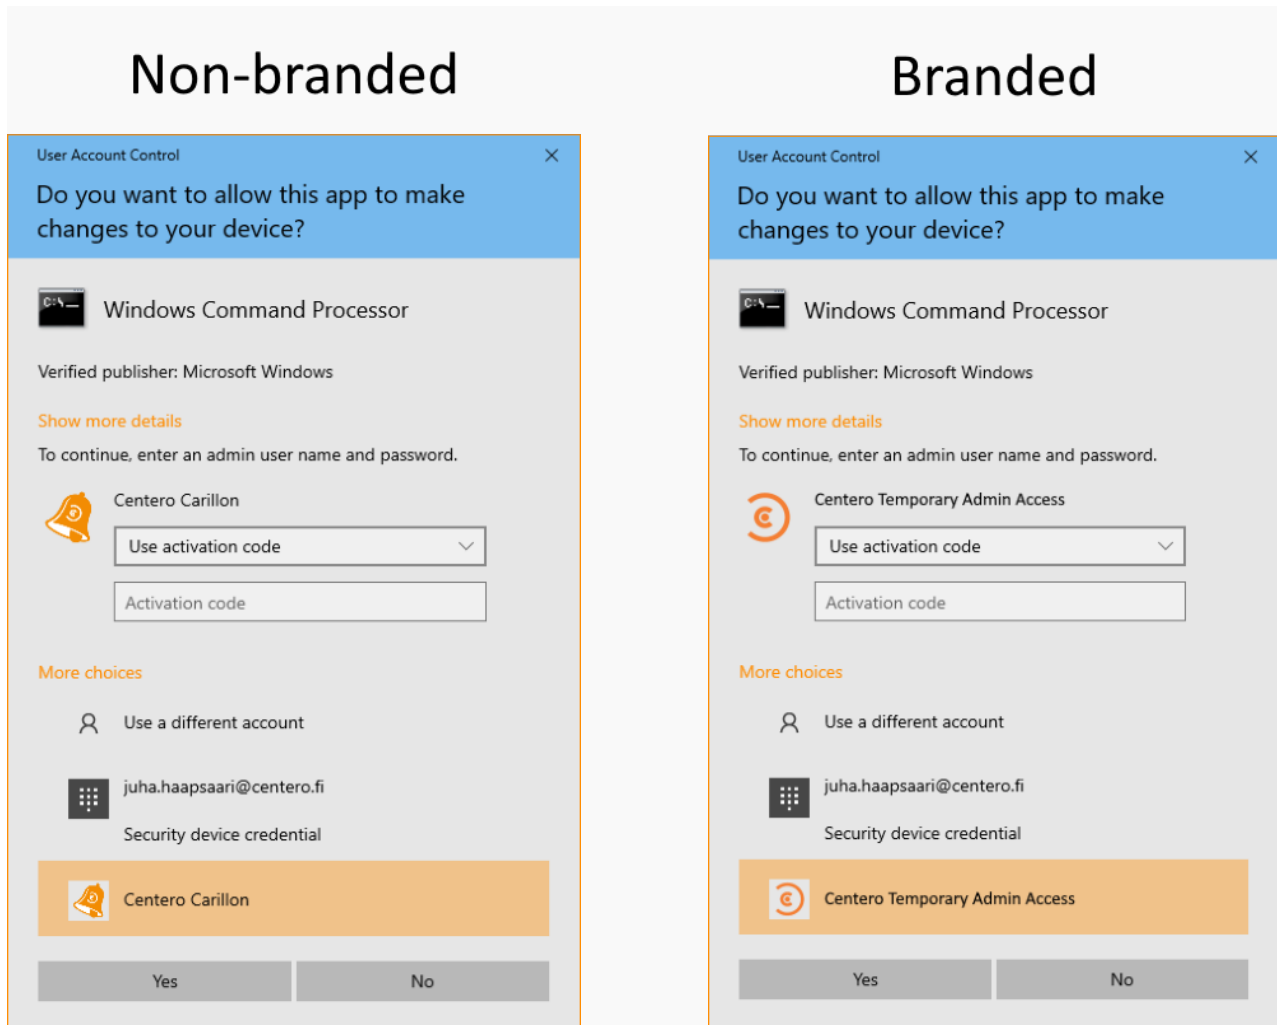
Non-branded

User Account Control
×
Do you want to allow this app to make changes to your device?

C:\_
Windows Command Processor

Verified publisher: Microsoft Windows

Show more details

To continue, enter an admin user name and password.

Centero Carillon

Use activation code

Activation code

More choices

Use a different account

juha.haapsaari@centero.fi

Security device credential

Centero Carillon

Yes
No

Branded

User Account Control
×
Do you want to allow this app to make changes to your device?

C:\_
Windows Command Processor

Verified publisher: Microsoft Windows

Show more details

To continue, enter an admin user name and password.

Centero Temporary Admin Access

Use activation code

Activation code

More choices

Use a different account

juha.haapsaari@centero.fi

Security device credential

Centero Temporary Admin Access

Yes
No